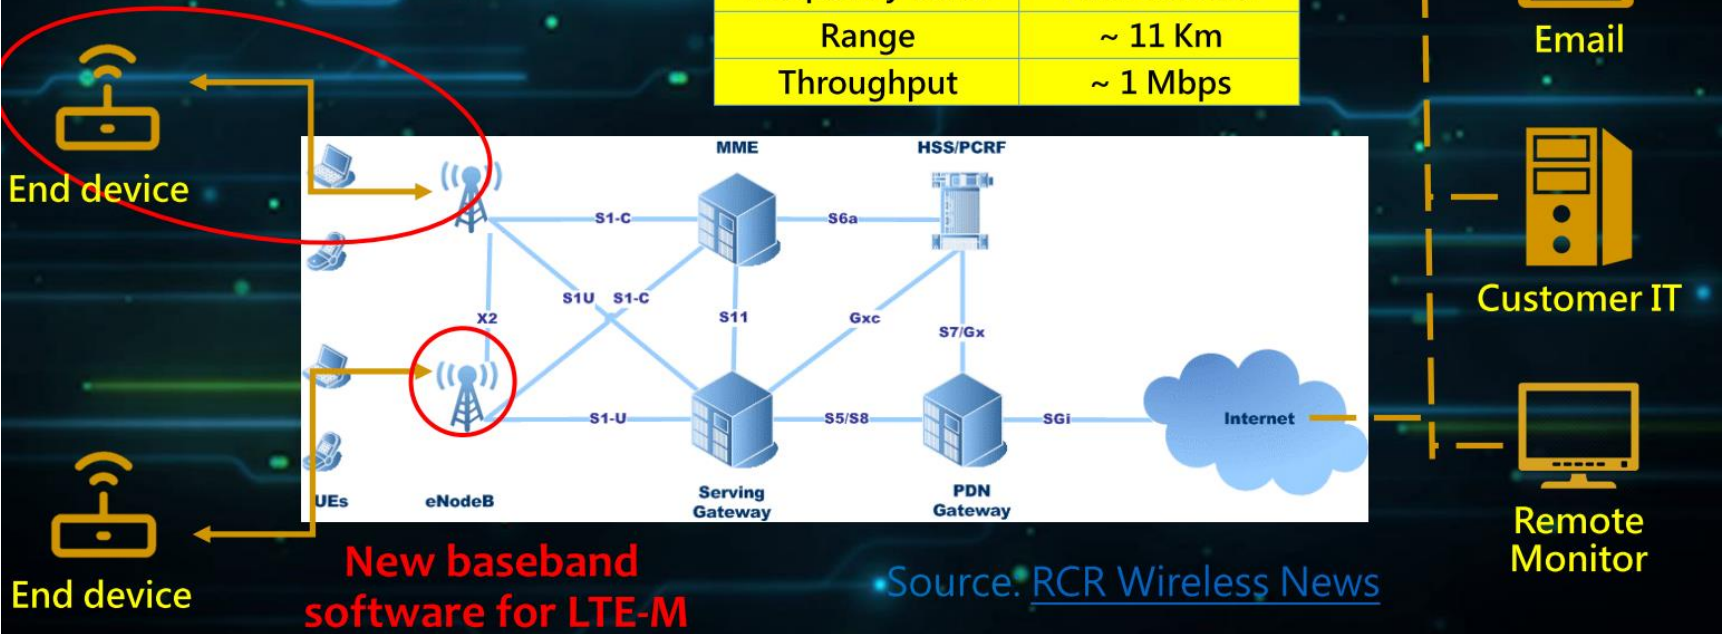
| Range | ~ 11 Km |
|---|---|
| Throughput | ~ 1 Mbps |

Email

End device

MME

HSS/PCRF

S1-C

S6a

S1U S1-C

X2

S11

Gxc

S7/Gx

Customer IT

S1-U

S5/S8

SGi

Internet

UEs

eNodeB

Serving Gateway

PDN Gateway

Remote Monitor

End device

New baseband software for LTE-M

Source: RCR Wireless News